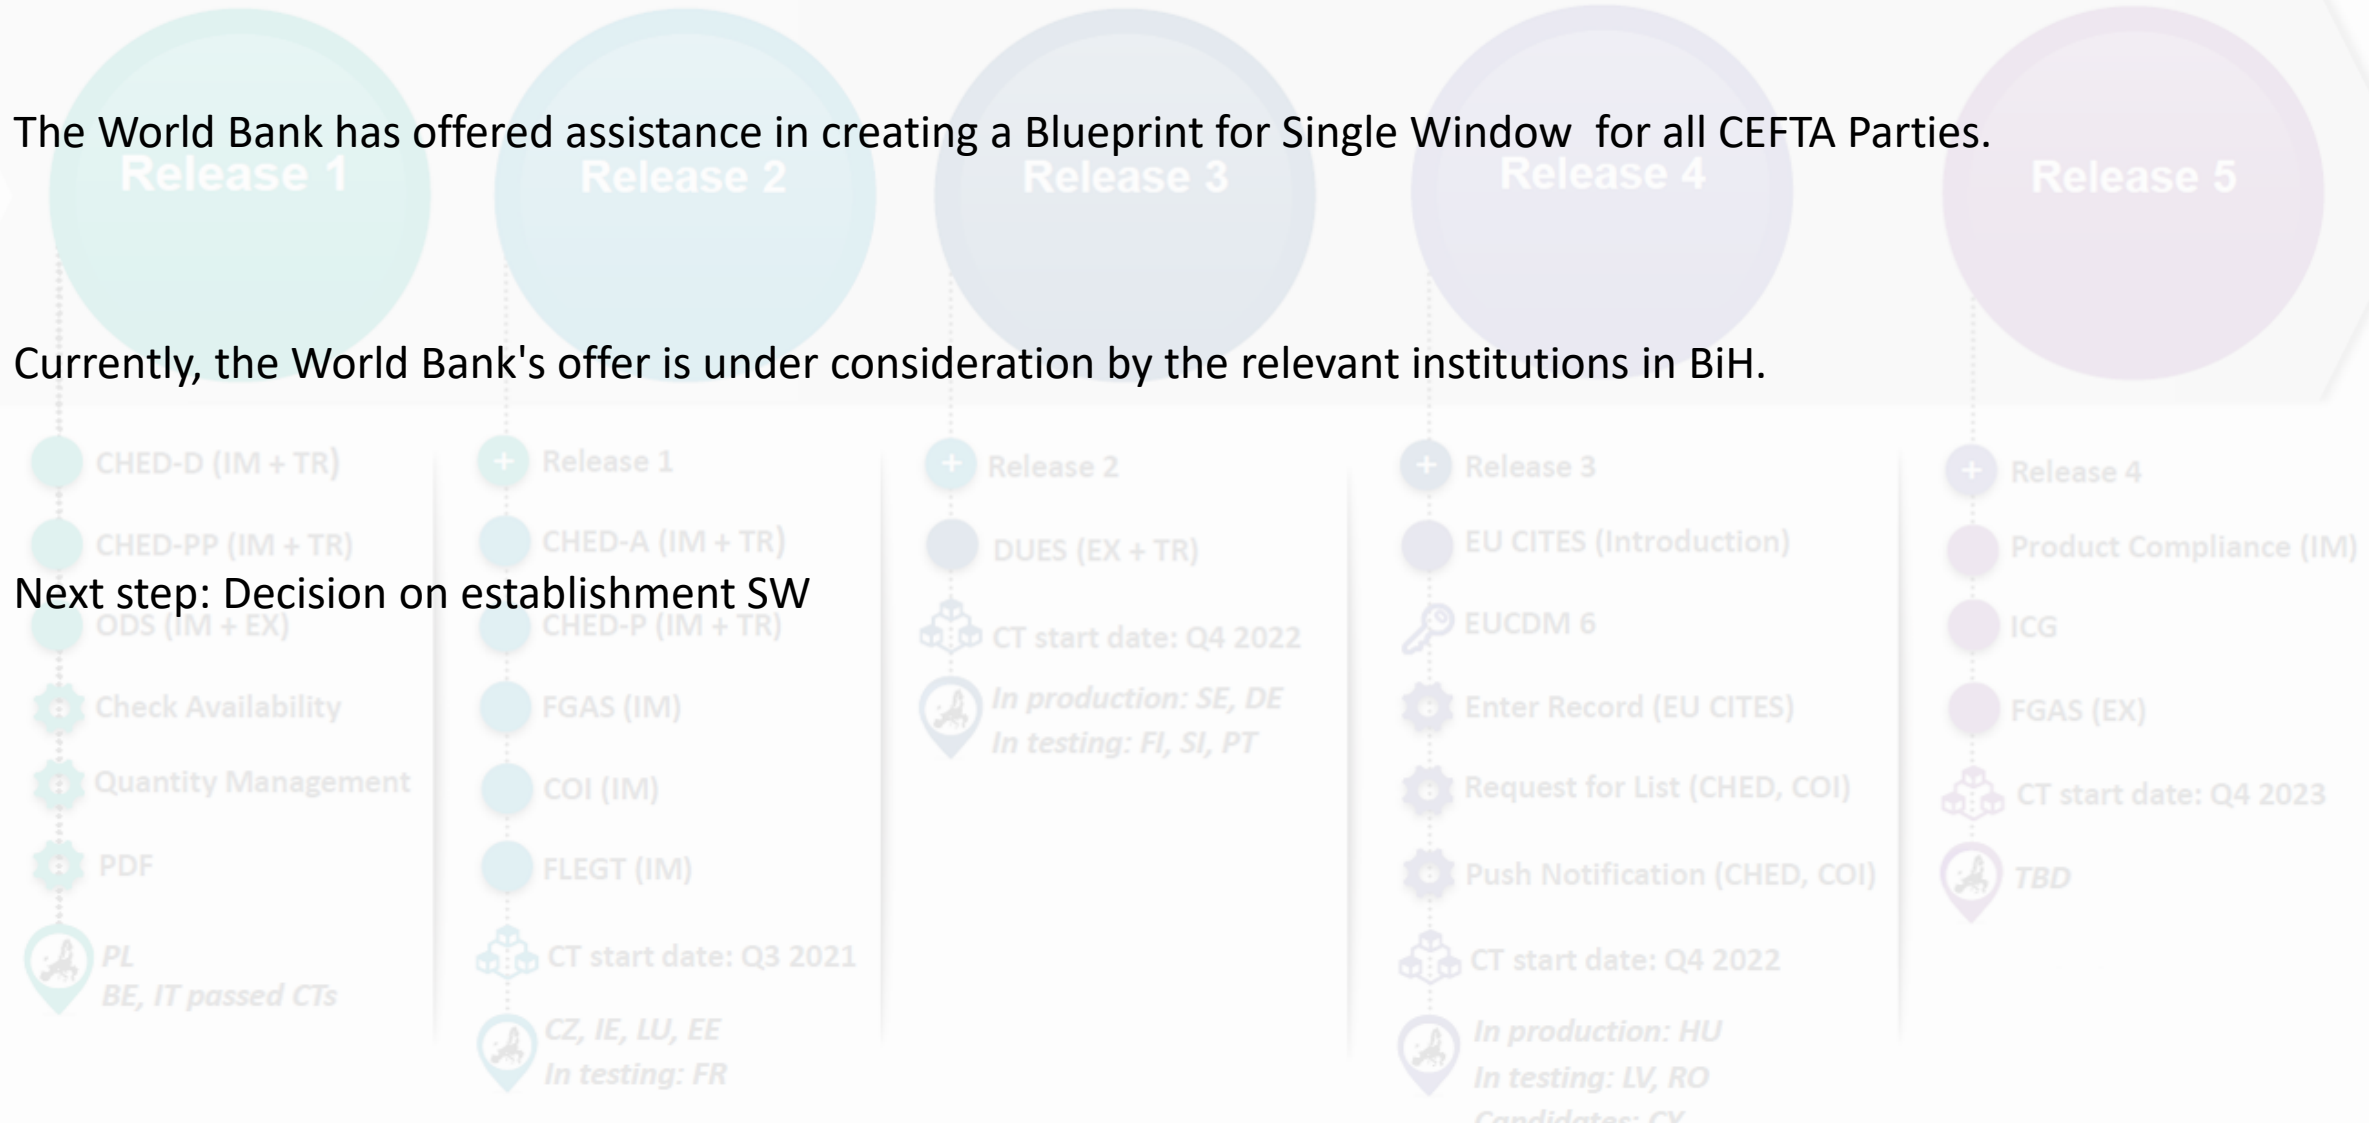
The World Bank has offered assistance in creating a Blueprint for Single Window for all CEFTA Parties.

Currently, the World Bank's offer is under consideration by the relevant institutions in BiH.

Next step: Decision on establishment SW

Release 1

CHED-D (IM + TR)

CHED-PP (IM + TR)

ODS (IM + EX)

Check Availability

Quantity Management

PDF

PL
BE, IT passed CTs

Release 2

Release 1

CHED-A (IM + TR)

CHED-P (IM + TR)

FGAS (IM)

COI (IM)

FLEGT (IM)

CT start date: Q3 2021

CZ, IE, LU, EE
In testing: FR

Release 3

Release 2

DUES (EX + TR)

CT start date: Q4 2022

In production: SE, DE
In testing: FI, SI, PT

Release 4

Release 3

EU CITES (Introduction)

EUCDM 6

Enter Record (EU CITES)

Request for List (CHED, COI)

Push Notification (CHED, COI)

CT start date: Q4 2022

In production: HU
In testing: LV, RO
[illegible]

Release 5

Release 4

Product Compliance (IM)

ICG

FGAS (EX)

CT start date: Q4 2023

TBD